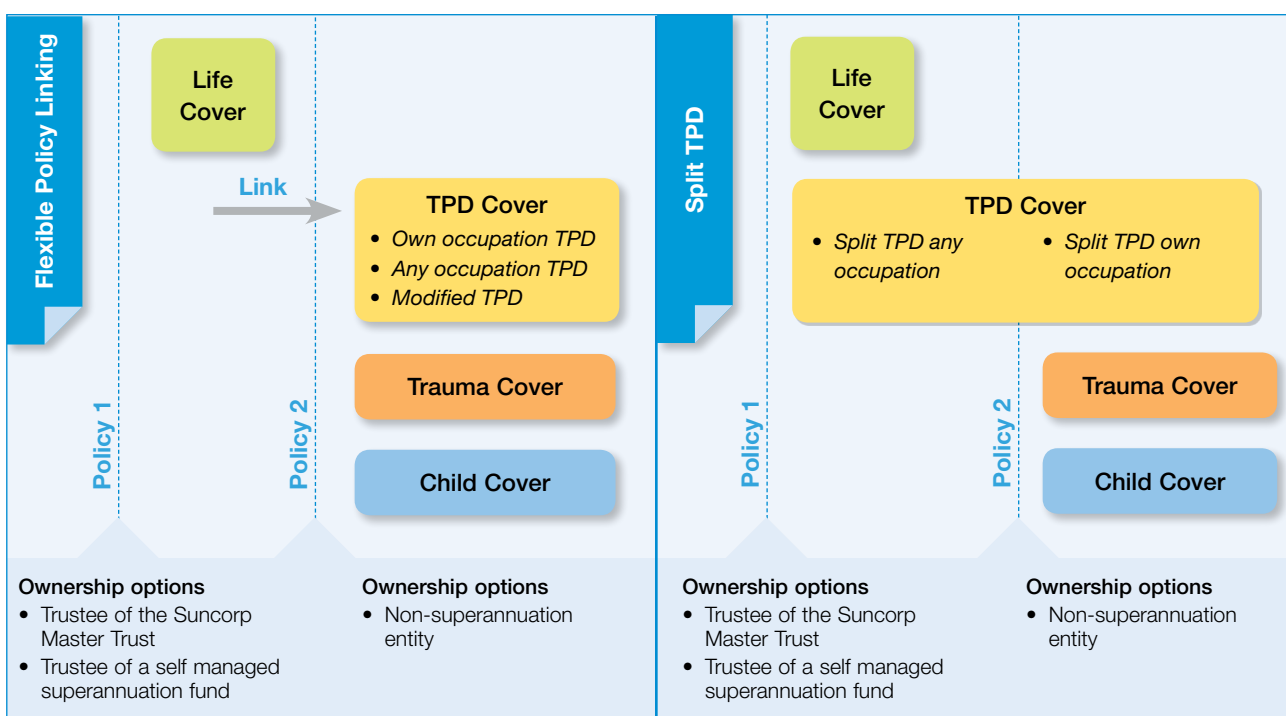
Flexible Policy Linking

Life Cover

Link

TPD Cover
• Own occupation TPD
• Any occupation TPD
• Modified TPD

Trauma Cover

Child Cover

Policy 1

Policy 2

Ownership options
• Trustee of the Suncorp Master Trust
• Trustee of a self managed superannuation fund

Ownership options
• Non-superannuation entity

Split TPD

Life Cover

TPD Cover
• Split TPD any occupation
• Split TPD own occupation

Trauma Cover

Child Cover

Policy 1

Policy 2

Ownership options
• Trustee of the Suncorp Master Trust
• Trustee of a self managed superannuation fund

Ownership options
• Non-superannuation entity